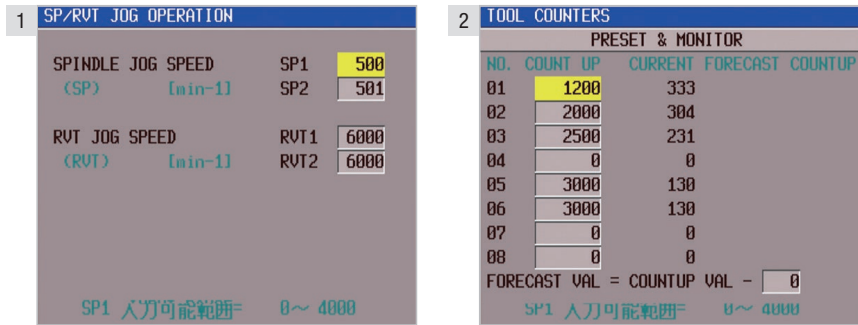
1

SP/RVT JOG OPERATION

SPINDLE JOG SPEED SP1 500
(SP) [min-1] SP2 501

RVT JOG SPEED RVT1 6000
(RVT) [min-1] RVT2 6000

SP1 入力可能範囲= 0～ 4000

2

TOOL COUNTERS

PRESET & MONITOR

| NO. | COUNT UP | CURRENT | FORECAST | COUNTUP |
|---|---|---|---|---|
| 01 | 1200 | 333 | | |
| 02 | 2000 | 304 | | |
| 03 | 2500 | 231 | | |
| 04 | 0 | 0 | | |
| 05 | 3000 | 130 | | |
| 06 | 3000 | 130 | | |
| 07 | 0 | 0 | | |
| 08 | 0 | 0 | | |

FORECAST VAL = COUNTUP VAL - 0

SP1 入力可能範囲= 0～ 4000